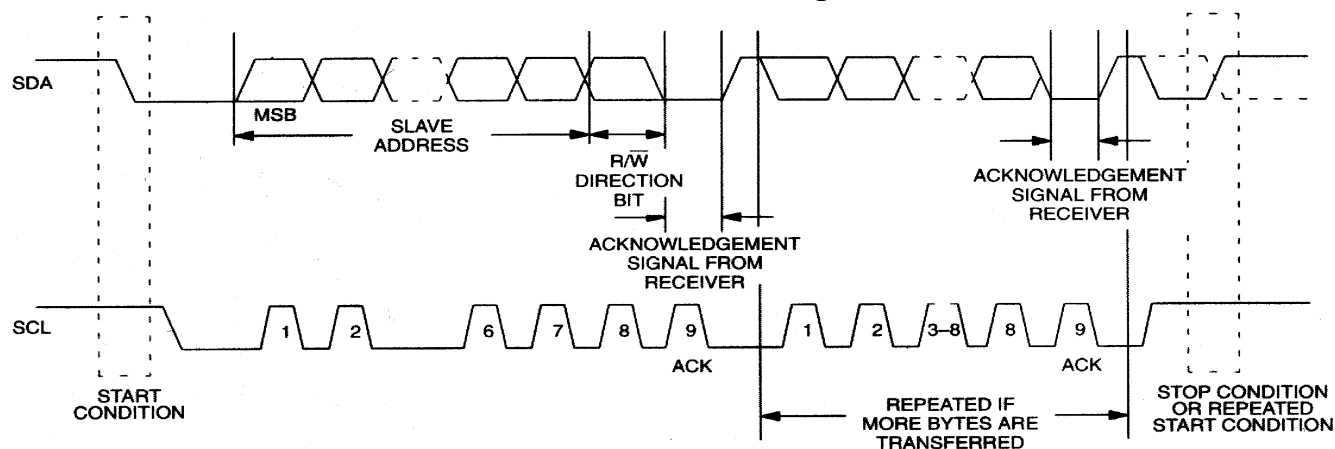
SDA

MSB

SLAVE ADDRESS

$R/\overline{W}$ DIRECTION BIT

ACKNOWLEDGEMENT SIGNAL FROM RECEIVER

ACKNOWLEDGEMENT SIGNAL FROM RECEIVER

SCL

1 2 6 7 8 9

ACK

1 2 3–8 8 9

ACK

START CONDITION

REPEATED IF MORE BYTES ARE TRANSFERRED

STOP CONDITION OR REPEATED START CONDITION